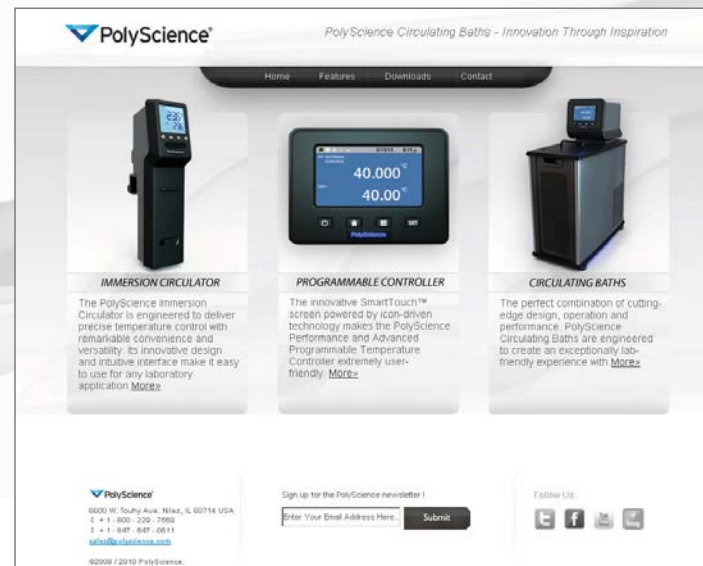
PolyScience

PolyScience Circulating Baths - Innovation Through Inspiration

Home Features Downloads Contact

40.000
40.00

PolyScience

IMMERSION CIRCULATOR

The PolyScience Immersion Circulator is engineered to deliver precise temperature control with remarkable convenience and versatility. Its innovative design and intuitive interface make it easy to use for any laboratory application More»

PROGRAMMABLE CONTROLLER

The innovative SmartTouch™ screen powered by icon-driven technology makes the PolyScience Performance and Advanced Programmable Temperature Controller extremely user-friendly. More»

CIRCULATING BATHS

The perfect combination of cutting-edge design, operation and performance. PolyScience Circulating Baths are engineered to create an exceptionally lab-friendly experience with More»

PolyScience
6600 W. Touhy Ave. Niles, IL 60714 USA
T + 1 - 800 - 229 - 7569
F + 1 - 847 - 647 - 0611
sales@polyscience.com

©2009 / 2010 PolyScience.

Sign up for the PolyScience newsletter!

Enter Your Email Address Here...

Submit

Follow Us:

You Tube

blog